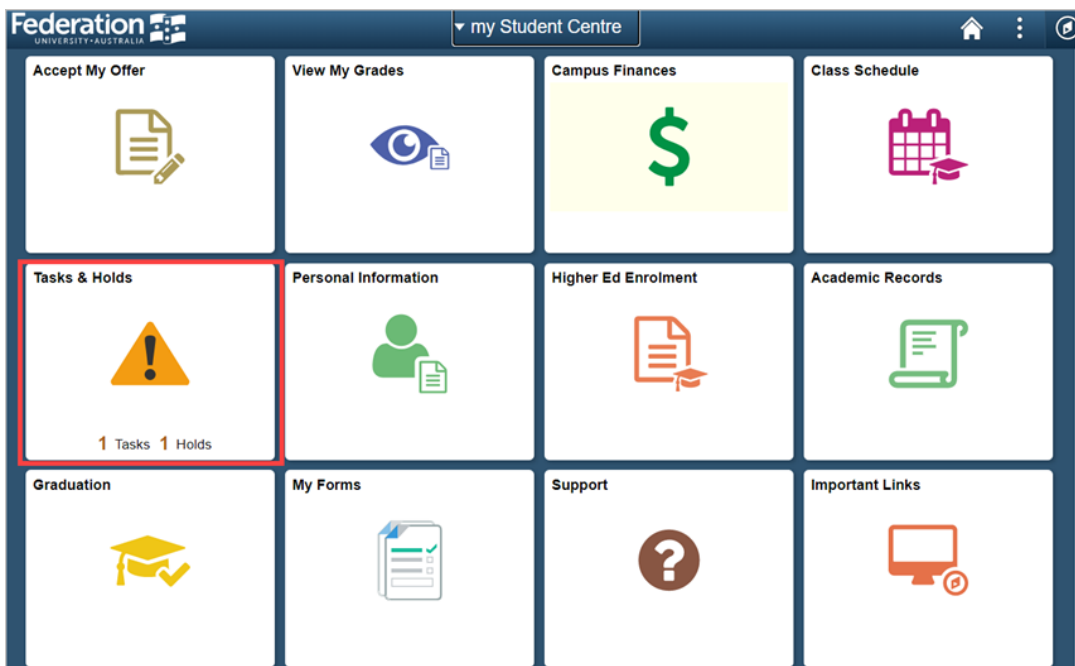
Federation UNIVERSITY • AUSTRALIA

▾ my Student Centre

Accept My Offer

View My Grades

Campus Finances

$

Class Schedule

Tasks & Holds

1 Tasks 1 Holds

Personal Information

Higher Ed Enrolment

Academic Records

Graduation

My Forms

Support

Important Links